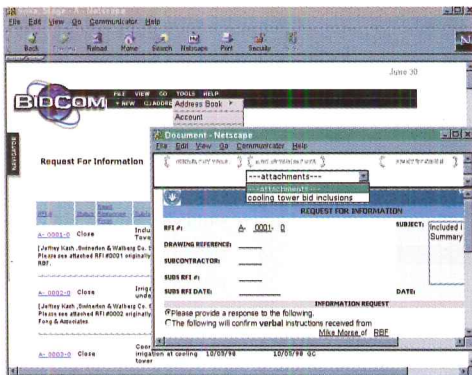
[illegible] - Netscape
File Edit View Go Communicator Help
Back Forward Reload Home Search Netscape Print Security
June 30
BIDCOM
FILE VIEW GO TOOLS HELP
+ NEW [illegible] Address Book
Account
NAVIGATOR
Request For Information
Document - Netscape
File Edit View Go Communicator Help
---attachments---
---attachments---
cooling tower bid inclusions
REQUEST FOR INFORMATION
RFI #: A- 0001- 0
SUBJECT: Included i Summary
DRAWING REFERENCE:
SUBCONTRACTOR:
SUBS RFI #:
SUBS RFI DATE:
DATE:
INFORMATION REQUEST
Please provide a response to the following.
The following will confirm verbal instructions received from Mike Morse of RBF
A- 0001- 0 Close Inclu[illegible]
[Jeffrey Kash, Swinerton & Walberg Co. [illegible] Please see attached RFI #0001 originally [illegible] RBF.
A- 0002- 0 Close Irrig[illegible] unde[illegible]
[Jeffrey Kash, Swinerton & Walberg Co. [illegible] Please see attached RFI #0002 originally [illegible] Fong & Associates
A- 0003- 0 Close Coor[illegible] irrigation at cooling tower 10/09/98 10/09/98 GC